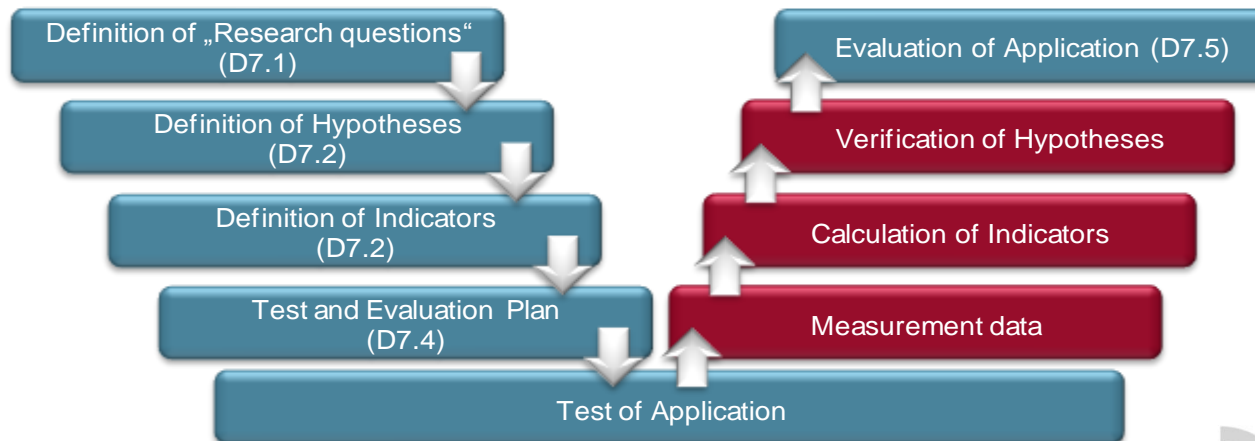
Definition of „Research questions“ (D7.1)

Definition of Hypotheses (D7.2)

Definition of Indicators (D7.2)

Test and Evaluation Plan (D7.4)

Test of Application

Measurement data

Calculation of Indicators

Verification of Hypotheses

Evaluation of Application (D7.5)